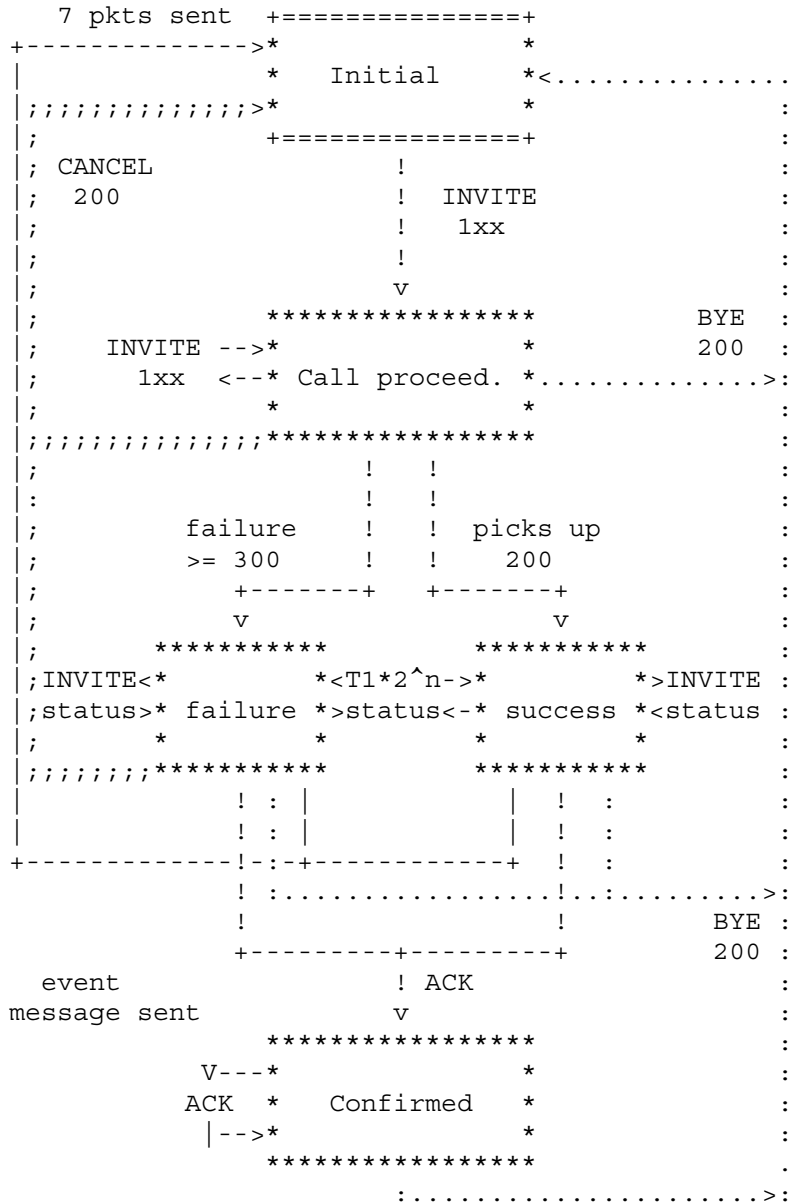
7 pkts sent

Initial

CANCEL
200

INVITE
1xx

BYE
200

INVITE -->
1xx <--

Call proceed.

failure
>= 300

picks up
200

INVITE<
status>

failure

<T1*2^n->
>status<-

success

>INVITE
<status

BYE
200

event
message sent

ACK

V---
ACK
|-->

Confirmed